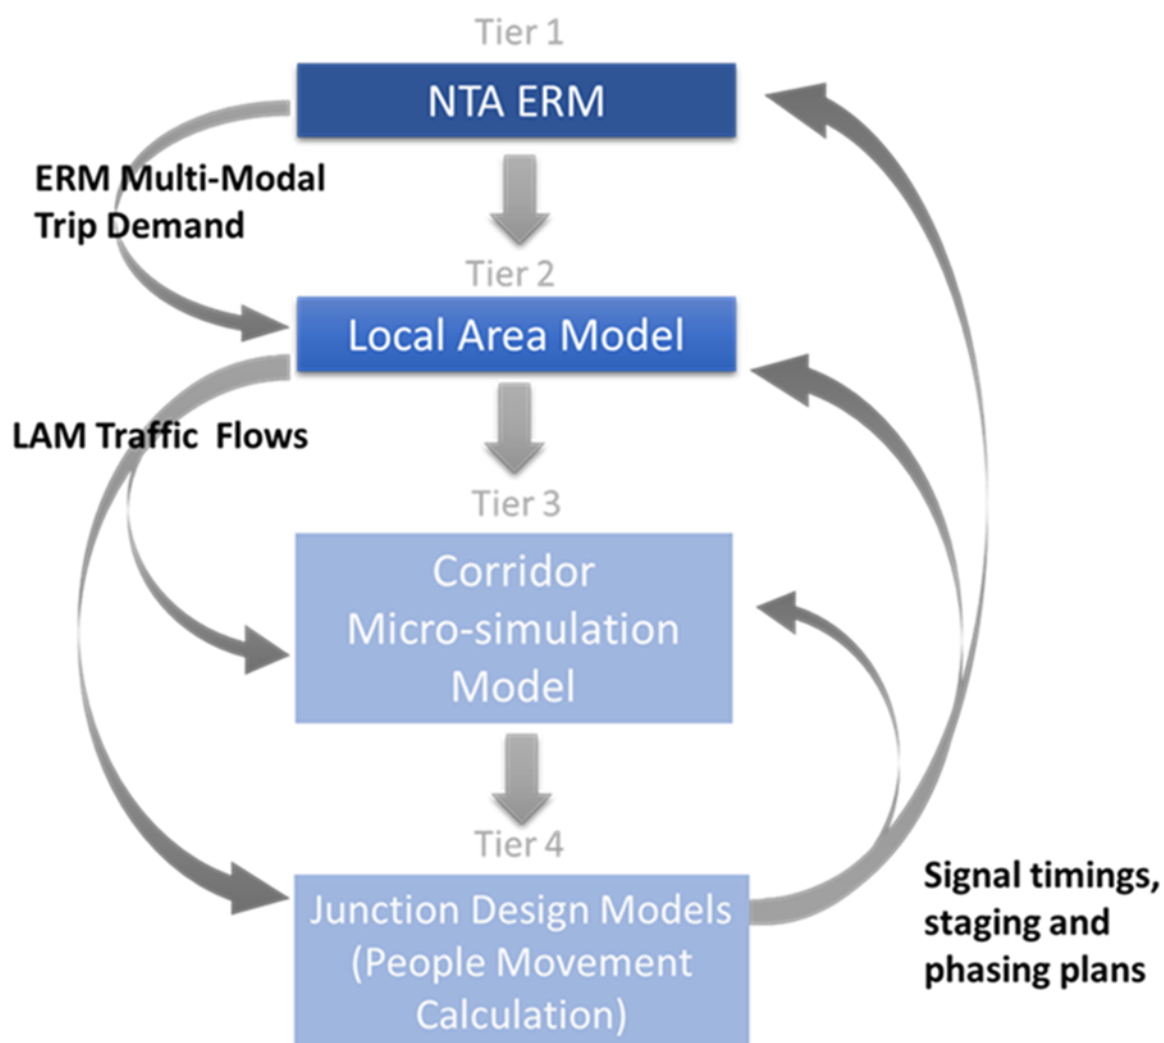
Tier 1

NTA ERM

ERM Multi-Modal Trip Demand

Tier 2

Local Area Model

LAM Traffic Flows

Tier 3

Corridor Micro-simulation Model

Tier 4

Junction Design Models (People Movement Calculation)

Signal timings, staging and phasing plans